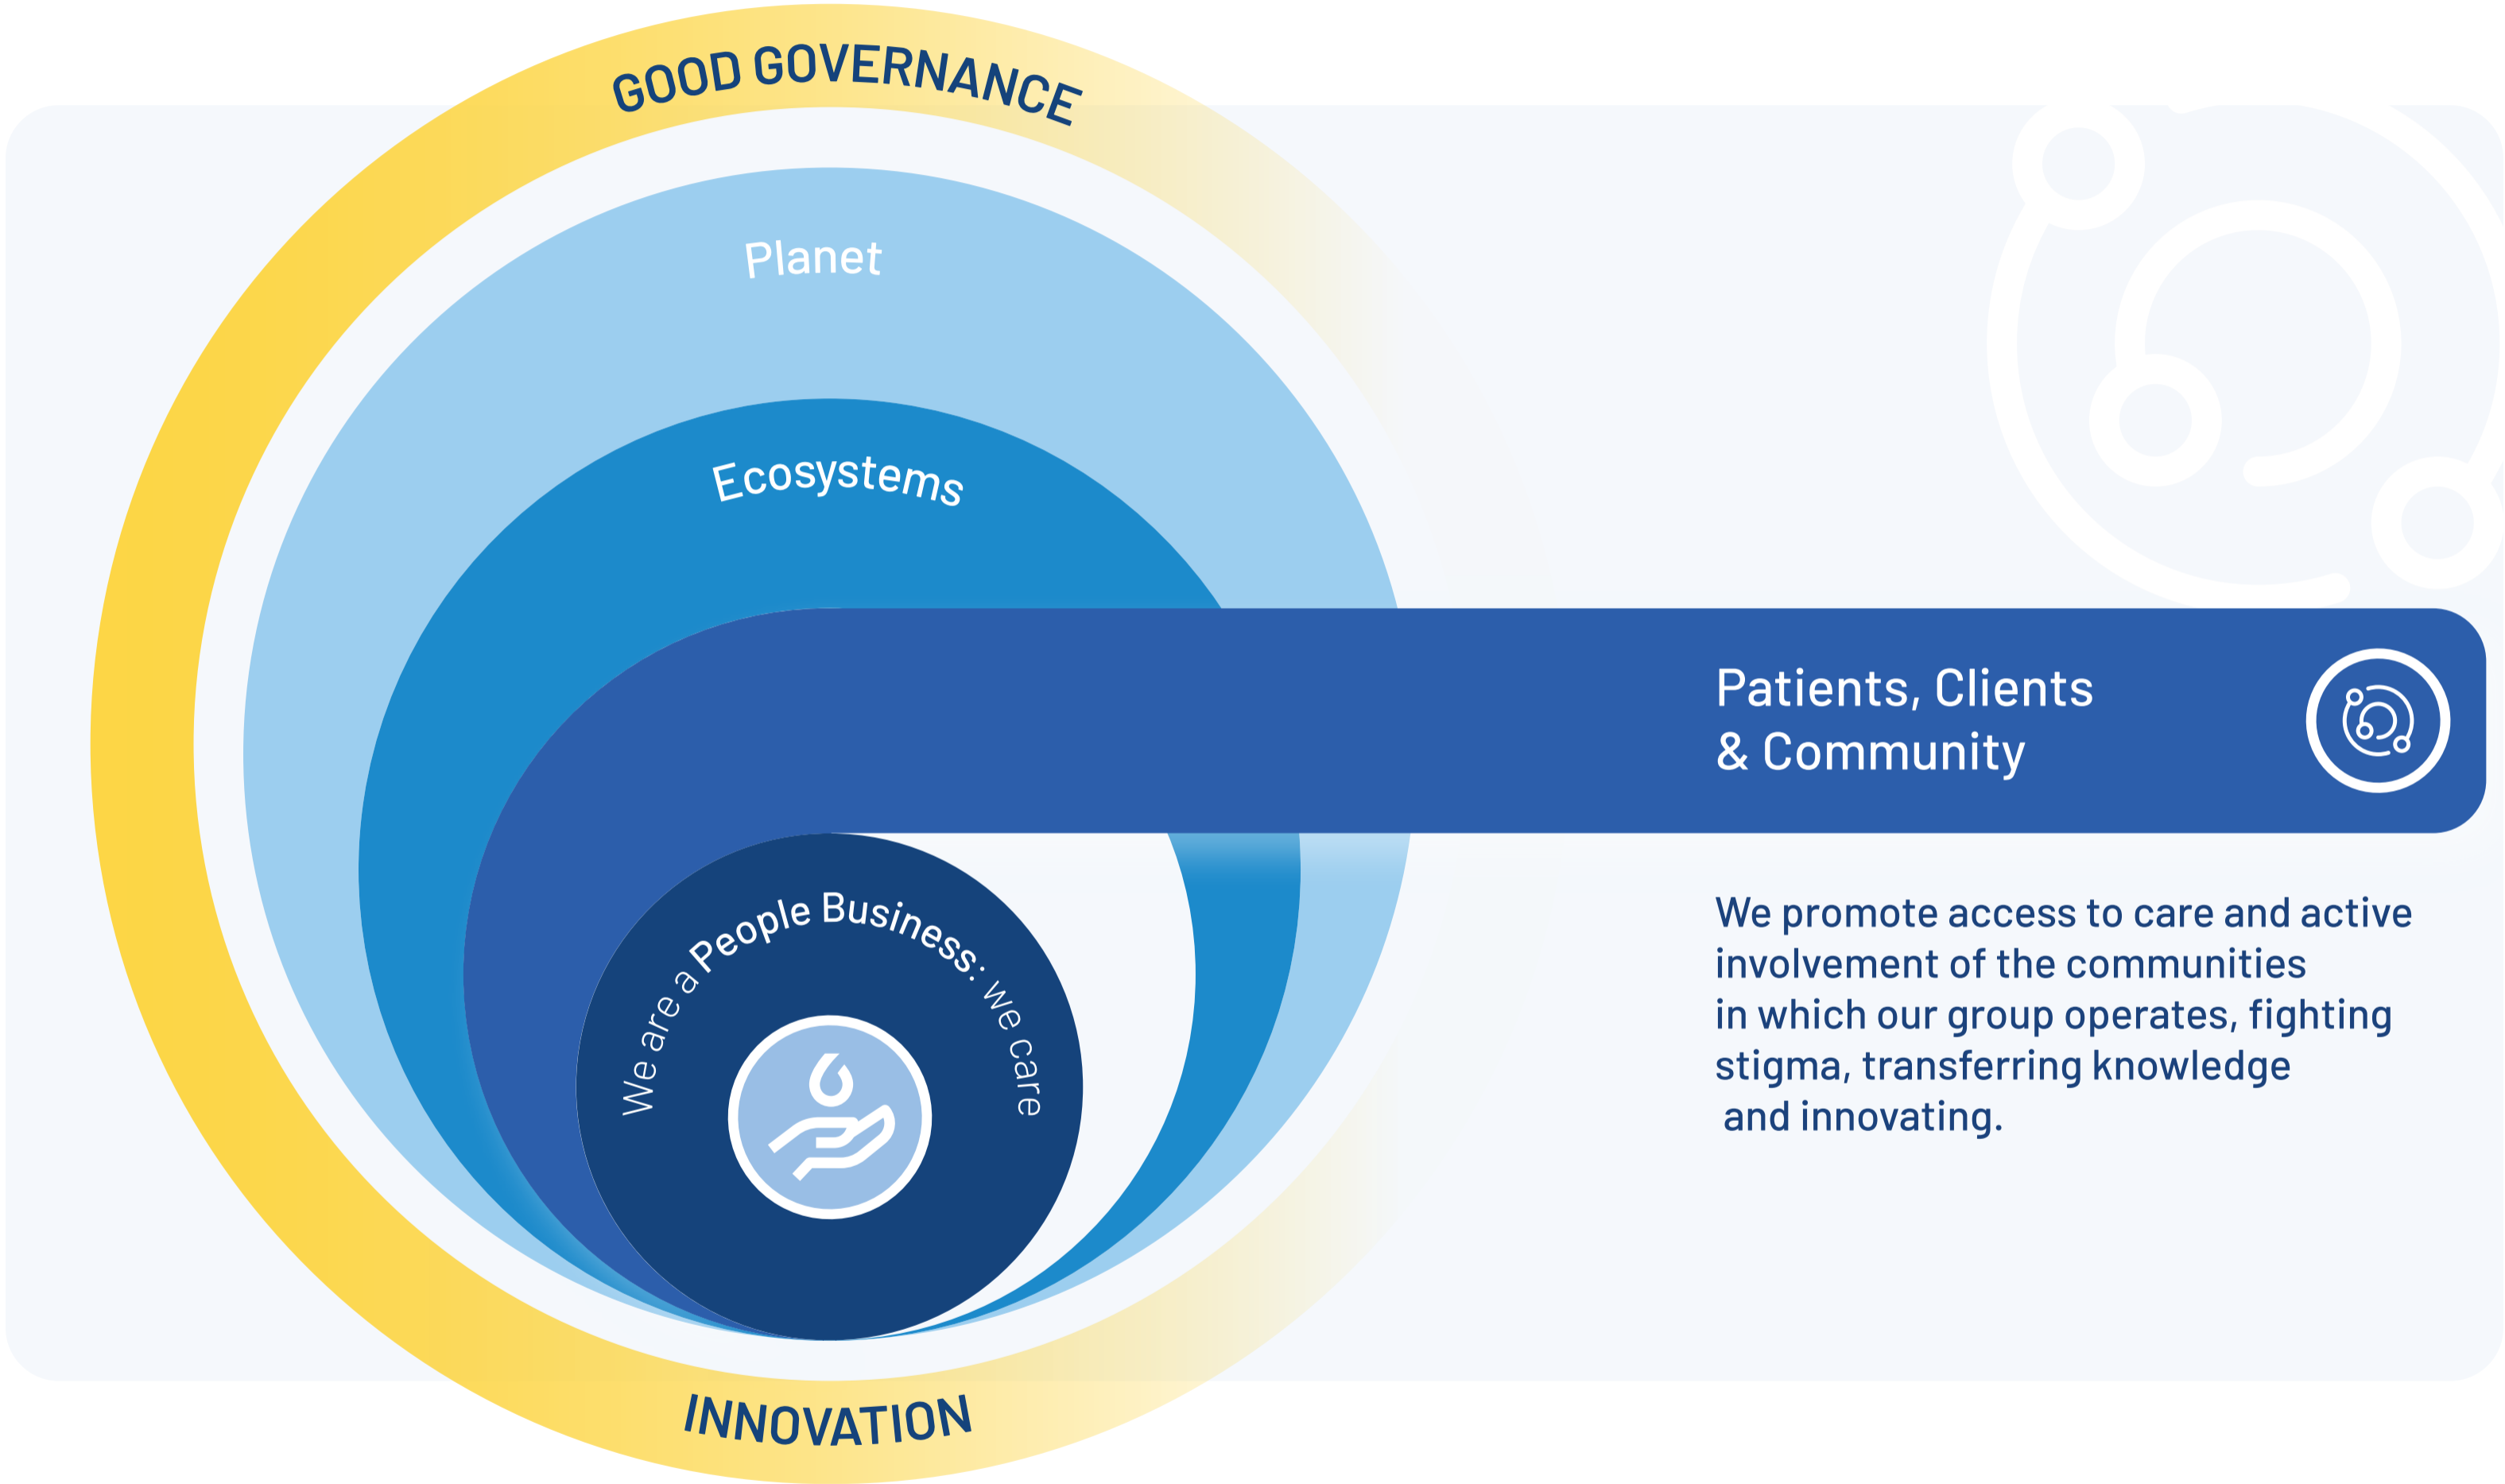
GOOD GOVERNANCE

Planet

Ecosystems

Patients, Clients & Community

We are a People Business: we care

We promote access to care and active involvement of the communities in which our group operates, fighting stigma, transferring knowledge and innovating.

INNOVATION